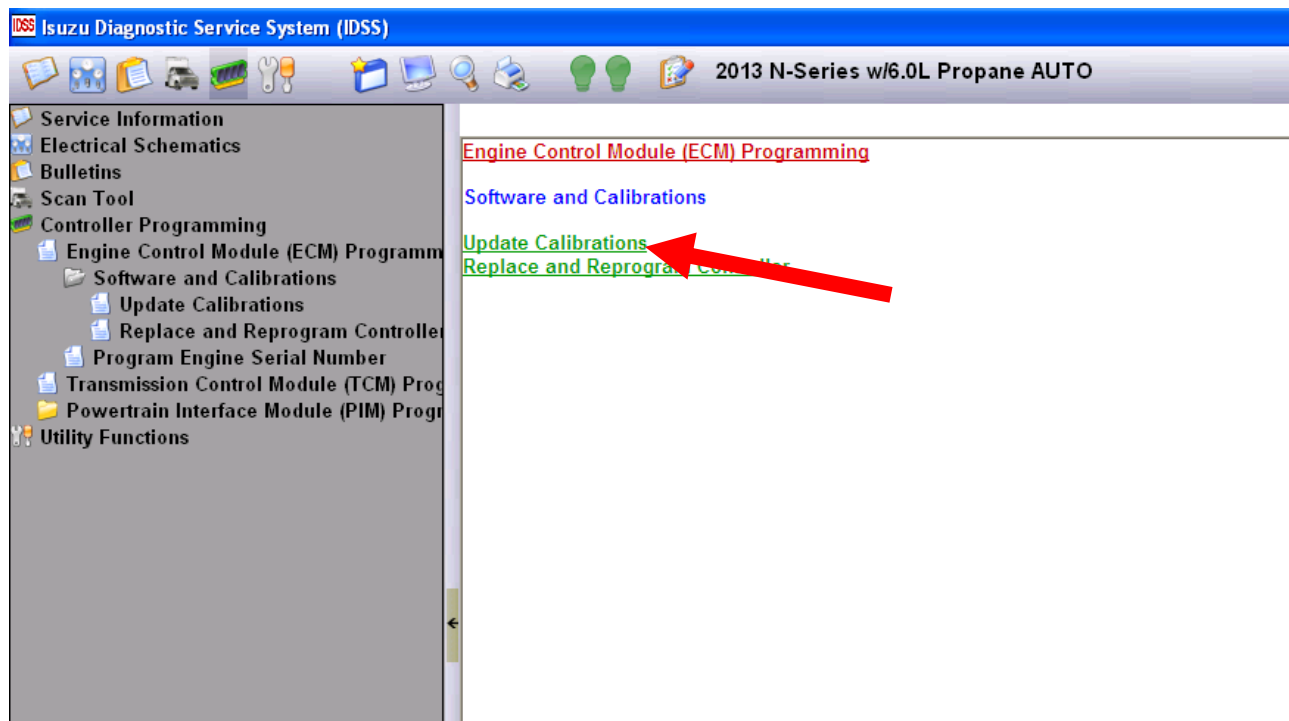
IDSS Isuzu Diagnostic Service System (IDSS)

2013 N-Series w/6.0L Propane AUTO

Service Information
Electrical Schematics
Bulletins
Scan Tool
Controller Programming
Engine Control Module (ECM) Programm
Software and Calibrations
Update Calibrations
Replace and Reprogram Controlle
Program Engine Serial Number
Transmission Control Module (TCM) Prog
Powertrain Interface Module (PIM) Progr
Utility Functions

Engine Control Module (ECM) Programming

Software and Calibrations

Update Calibrations
Replace and Reprogra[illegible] Co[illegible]ler